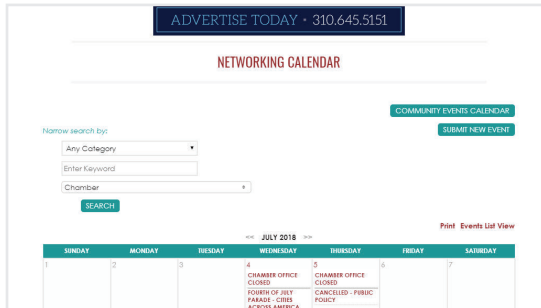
ADVERTISE TODAY • 310.645.5151

NETWORKING CALENDAR

COMMUNITY EVENTS CALENDAR

SUBMIT NEW EVENT

Narrow search by:

Any Category

Enter Keyword

Chamber

SEARCH

Print Events List View

<< JULY 2018 >>

| SUNDAY | MONDAY | TUESDAY | WEDNESDAY | THURSDAY | FRIDAY | SATURDAY |
|---|---|---|---|---|---|---|
| 1 | 2 | 3 | 4 CHAMBER OFFICE CLOSED FOURTH OF JULY PARADE - CITIES ACROSS AMERICA | 5 CHAMBER OFFICE CLOSED CANCELLED - PUBLIC POLICY | 6 | 7 |